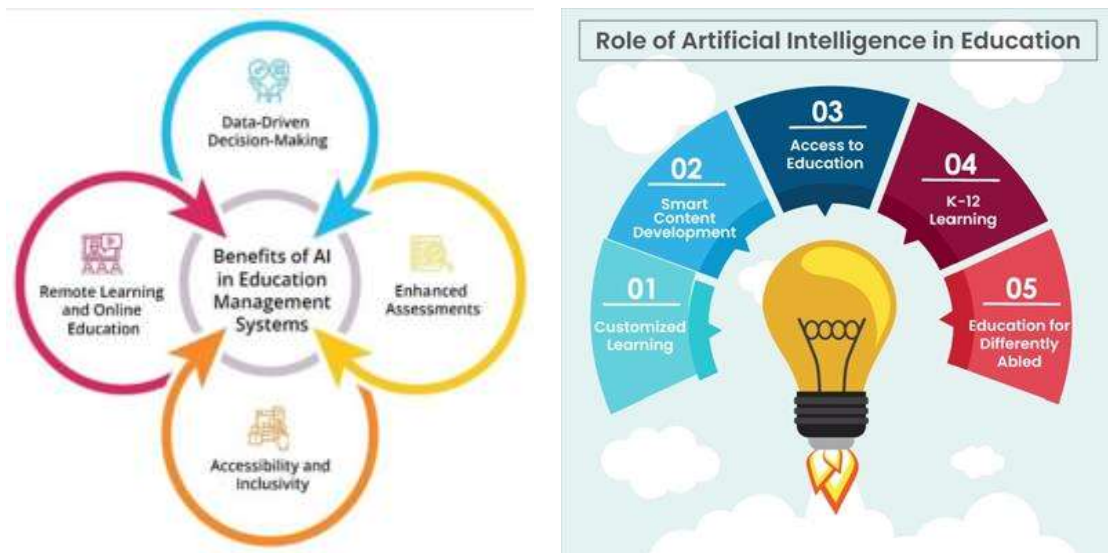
Data-Driven Decision-Making

Remote Learning and Online Education

Benefits of AI in Education Management Systems

Enhanced Assessments

Accessibility and Inclusivity

Role of Artificial Intelligence in Education

01
Customized Learning

02
Smart Content Development

03
Access to Education

04
K-12 Learning

05
Education for Differently Abled